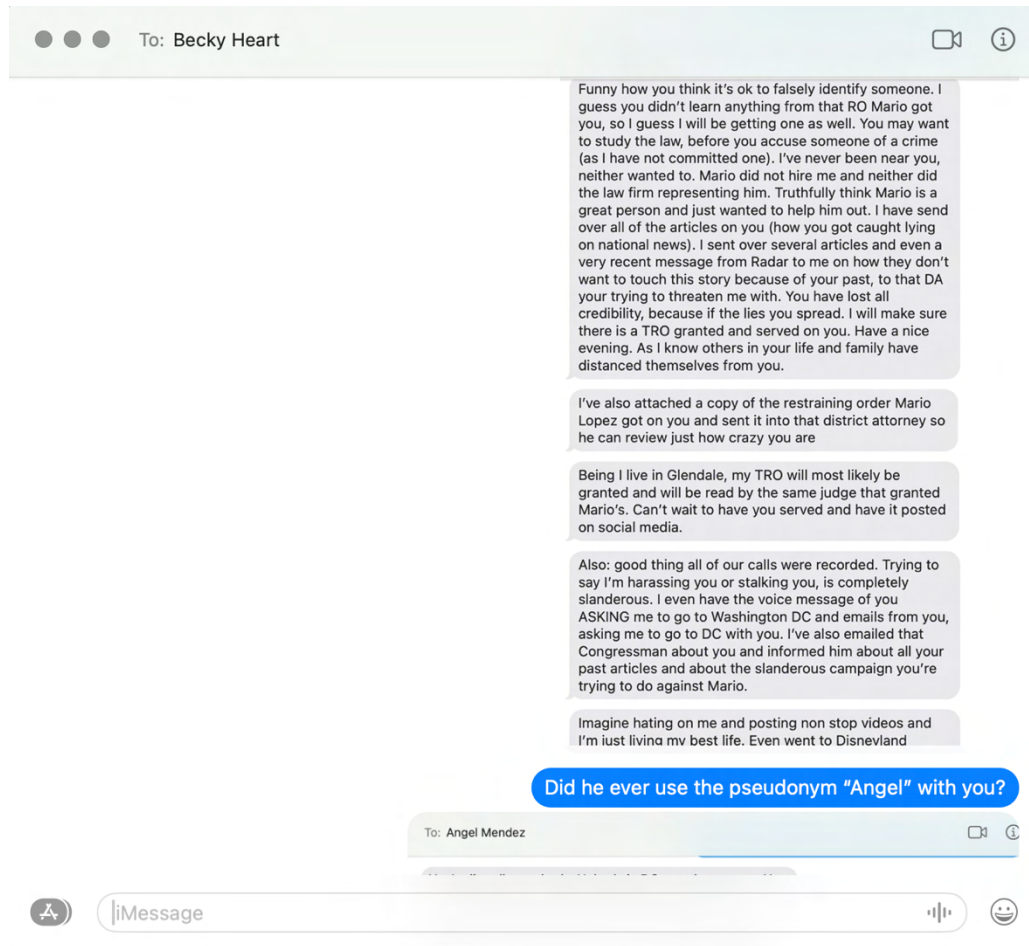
To: Becky Heart

Funny how you think it's ok to falsely identify someone. I guess you didn't learn anything from that RO Mario got you, so I guess I will be getting one as well. You may want to study the law, before you accuse someone of a crime (as I have not committed one). I've never been near you, neither wanted to. Mario did not hire me and neither did the law firm representing him. Truthfully think Mario is a great person and just wanted to help him out. I have send over all of the articles on you (how you got caught lying on national news). I sent over several articles and even a very recent message from Radar to me on how they don't want to touch this story because of your past, to that DA your trying to threaten me with. You have lost all credibility, because if the lies you spread. I will make sure there is a TRO granted and served on you. Have a nice evening. As I know others in your life and family have distanced themselves from you.

I've also attached a copy of the restraining order Mario Lopez got on you and sent it into that district attorney so he can review just how crazy you are

Being I live in Glendale, my TRO will most likely be granted and will be read by the same judge that granted Mario's. Can't wait to have you served and have it posted on social media.

Also: good thing all of our calls were recorded. Trying to say I'm harassing you or stalking you, is completely slanderous. I even have the voice message of you ASKING me to go to Washington DC and emails from you, asking me to go to DC with you. I've also emailed that Congressman about you and informed him about all your past articles and about the slanderous campaign you're trying to do against Mario.

Imagine hating on me and posting non stop videos and I'm just living my best life. Even went to Disneyland

Did he ever use the pseudonym "Angel" with you?

To: Angel Mendez

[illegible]

iMessage